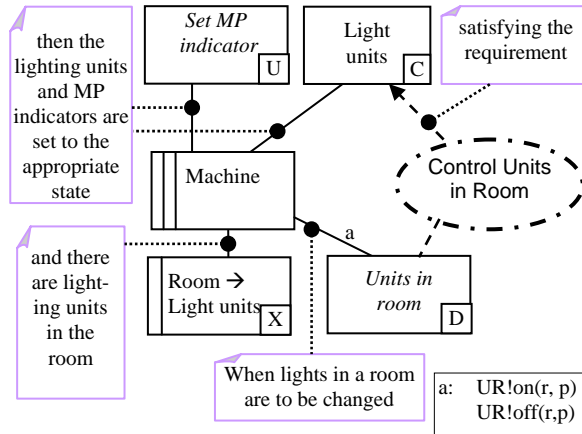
then the lighting units and MP indicators are set to the appropriate state

Set MP indicator

U

Light units

C

satisfying the requirement

Machine

Control Units in Room

and there are lighting units in the room

a

Room → Light units

X

Units in room

D

When lights in a room are to be changed

a: UR!on(r, p)
UR!off(r,p)